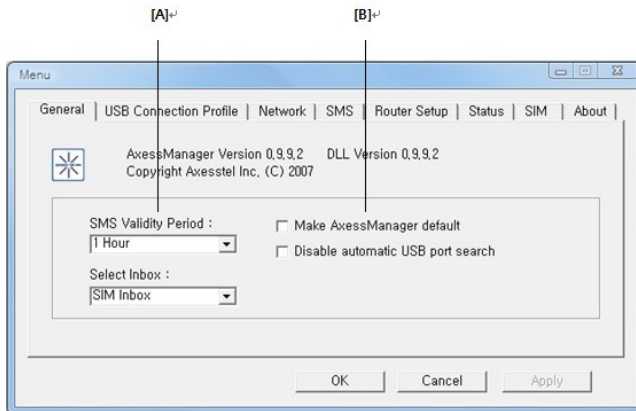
[A]↵

[B]↵

Menu

General | USB Connection Profile | Network | SMS | Router Setup | Status | SIM | About |

AxessManager Version 0,9,9,2 DLL Version 0,9,9,2
Copyright Axesstel Inc, (C) 2007

SMS Validity Period :
1 Hour

Select Inbox :
SIM Inbox

Make AxessManager default
Disable automatic USB port search

OK
Cancel
Apply